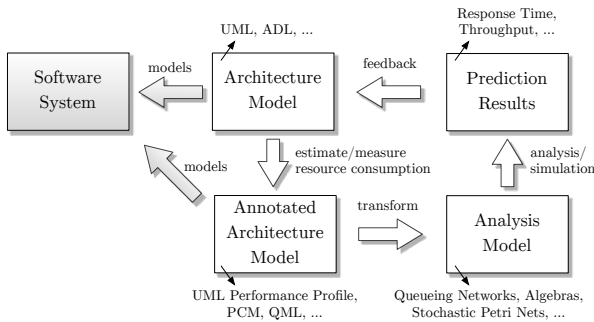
UML, ADL, ...

Response Time, Throughput, ...

Software System

models

Architecture Model

feedback

Prediction Results

models

estimate/measure resource consumption

analysis/ simulation

Annotated Architecture Model

transform

Analysis Model

UML Performance Profile, PCM, QML, ...

Queueing Networks, Algebras, Stochastic Petri Nets, ...